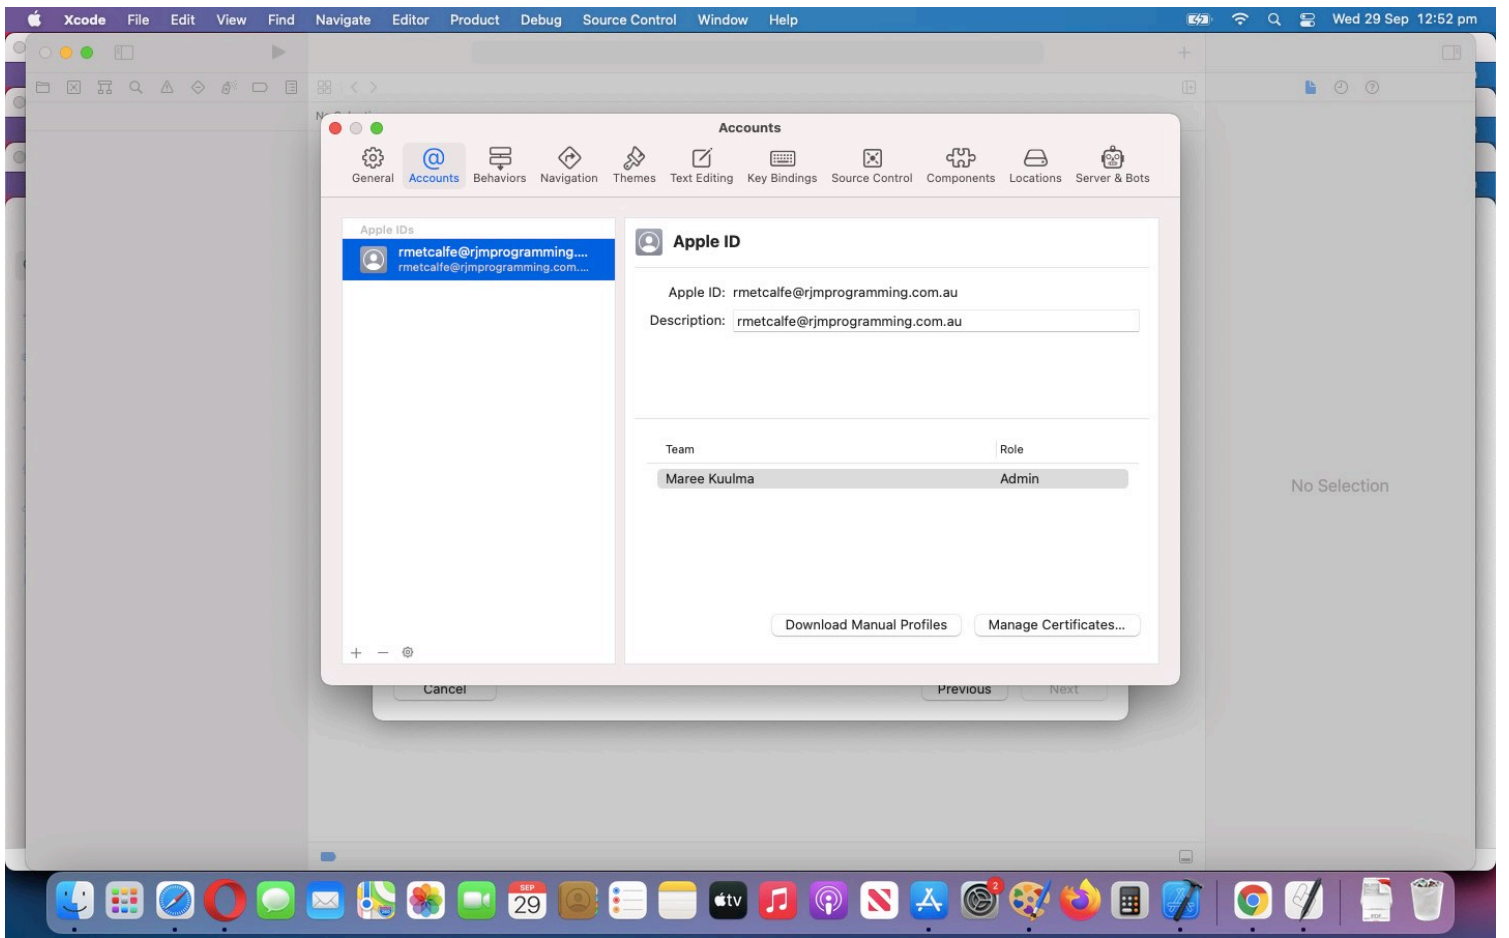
Xcode File Edit View Find Navigate Editor Product Debug Source Control Window Help

Wed 29 Sep 12:52 pm

Accounts

General Accounts Behaviors Navigation Themes Text Editing Key Bindings Source Control Components Locations Server & Bots

Apple IDs

rmetcalfe@rjmprogramming....
rmetcalfe@rjmprogramming.com....

Apple ID

Apple ID: rmetcalfe@rjmprogramming.com.au

Description: rmetcalfe@rjmprogramming.com.au

| Team | Role |
|---|---|
| Maree Kuulma | Admin |

Download Manual Profiles Manage Certificates...

+ −

Cancel Previous Next

No Selection

SEP 29

tv